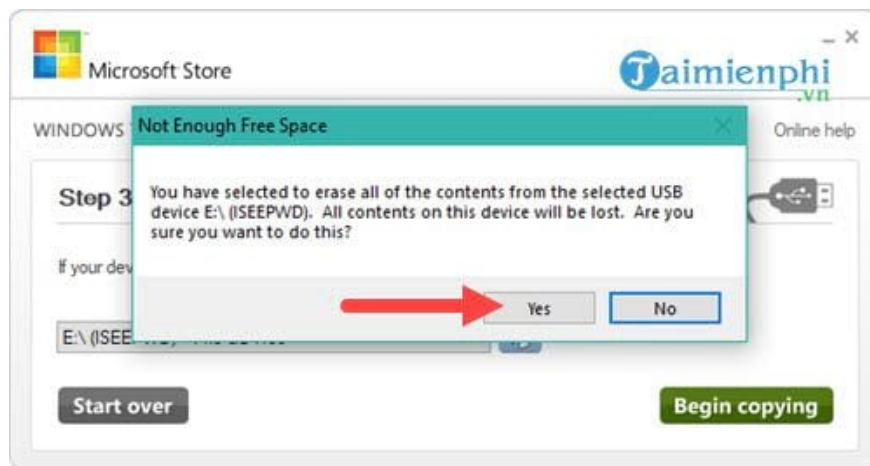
Microsoft Store

Taimienphi .vn

WINDOWS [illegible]

Online help

Not Enough Free Space

You have selected to erase all of the contents from the selected USB device E:\ (ISEEPWD). All contents on this device will be lost. Are you sure you want to do this?

Yes

No

Step 3

If your dev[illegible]

E:\ (ISEE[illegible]

Start over

Begin copying